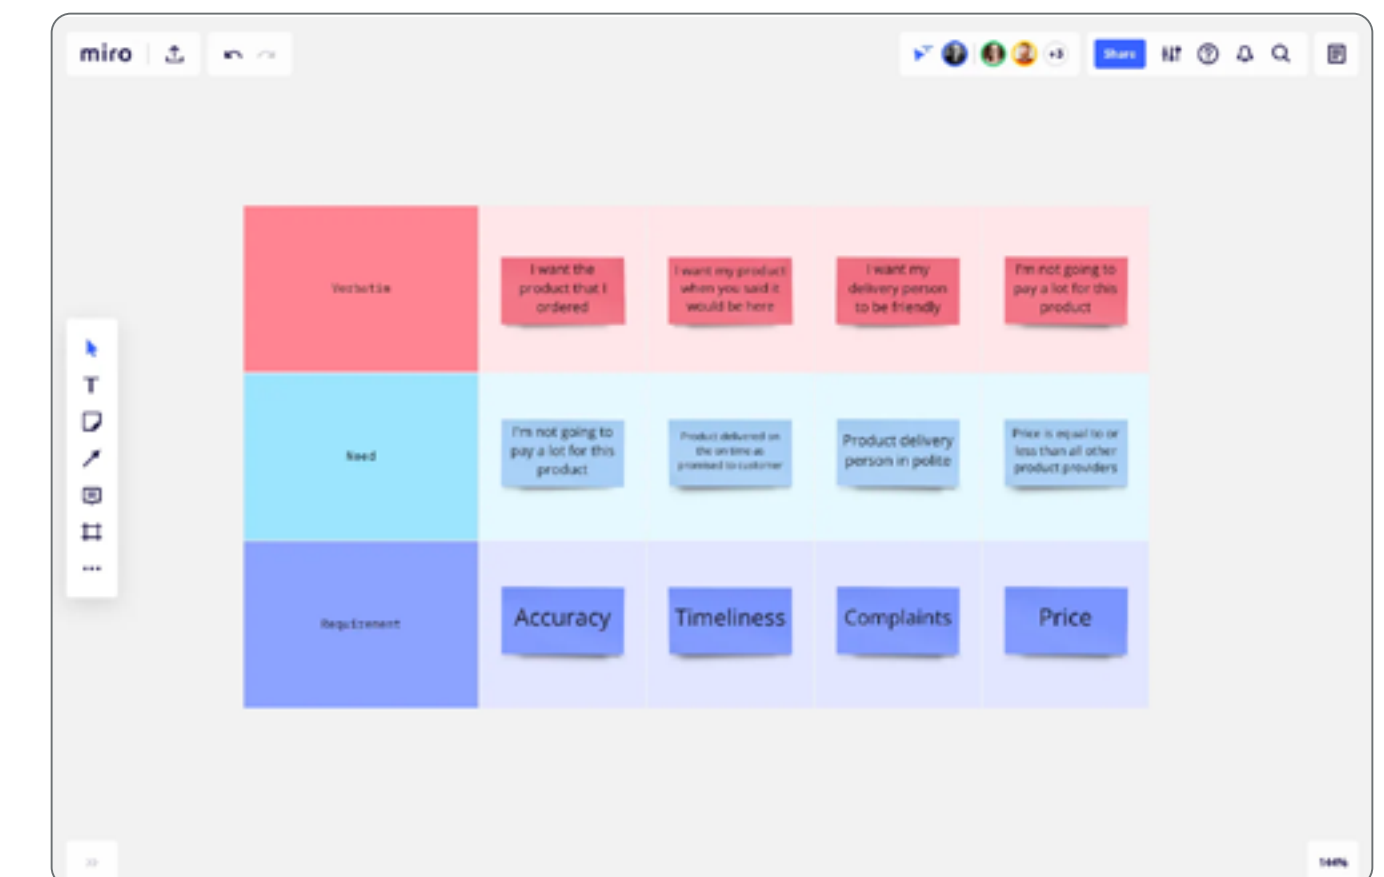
miro

+3

Share

Verbatim

I want the product that I ordered

I want my product when you said it would be here

I want my delivery person to be friendly

I'm not going to pay a lot for this product

Need

I'm not going to pay a lot for this product

Product delivered on the on time as promised to customer

Product delivery person in polite

Price is equal to or less than all other product providers

Requirement

Accuracy

Timeliness

Complaints

Price

144%